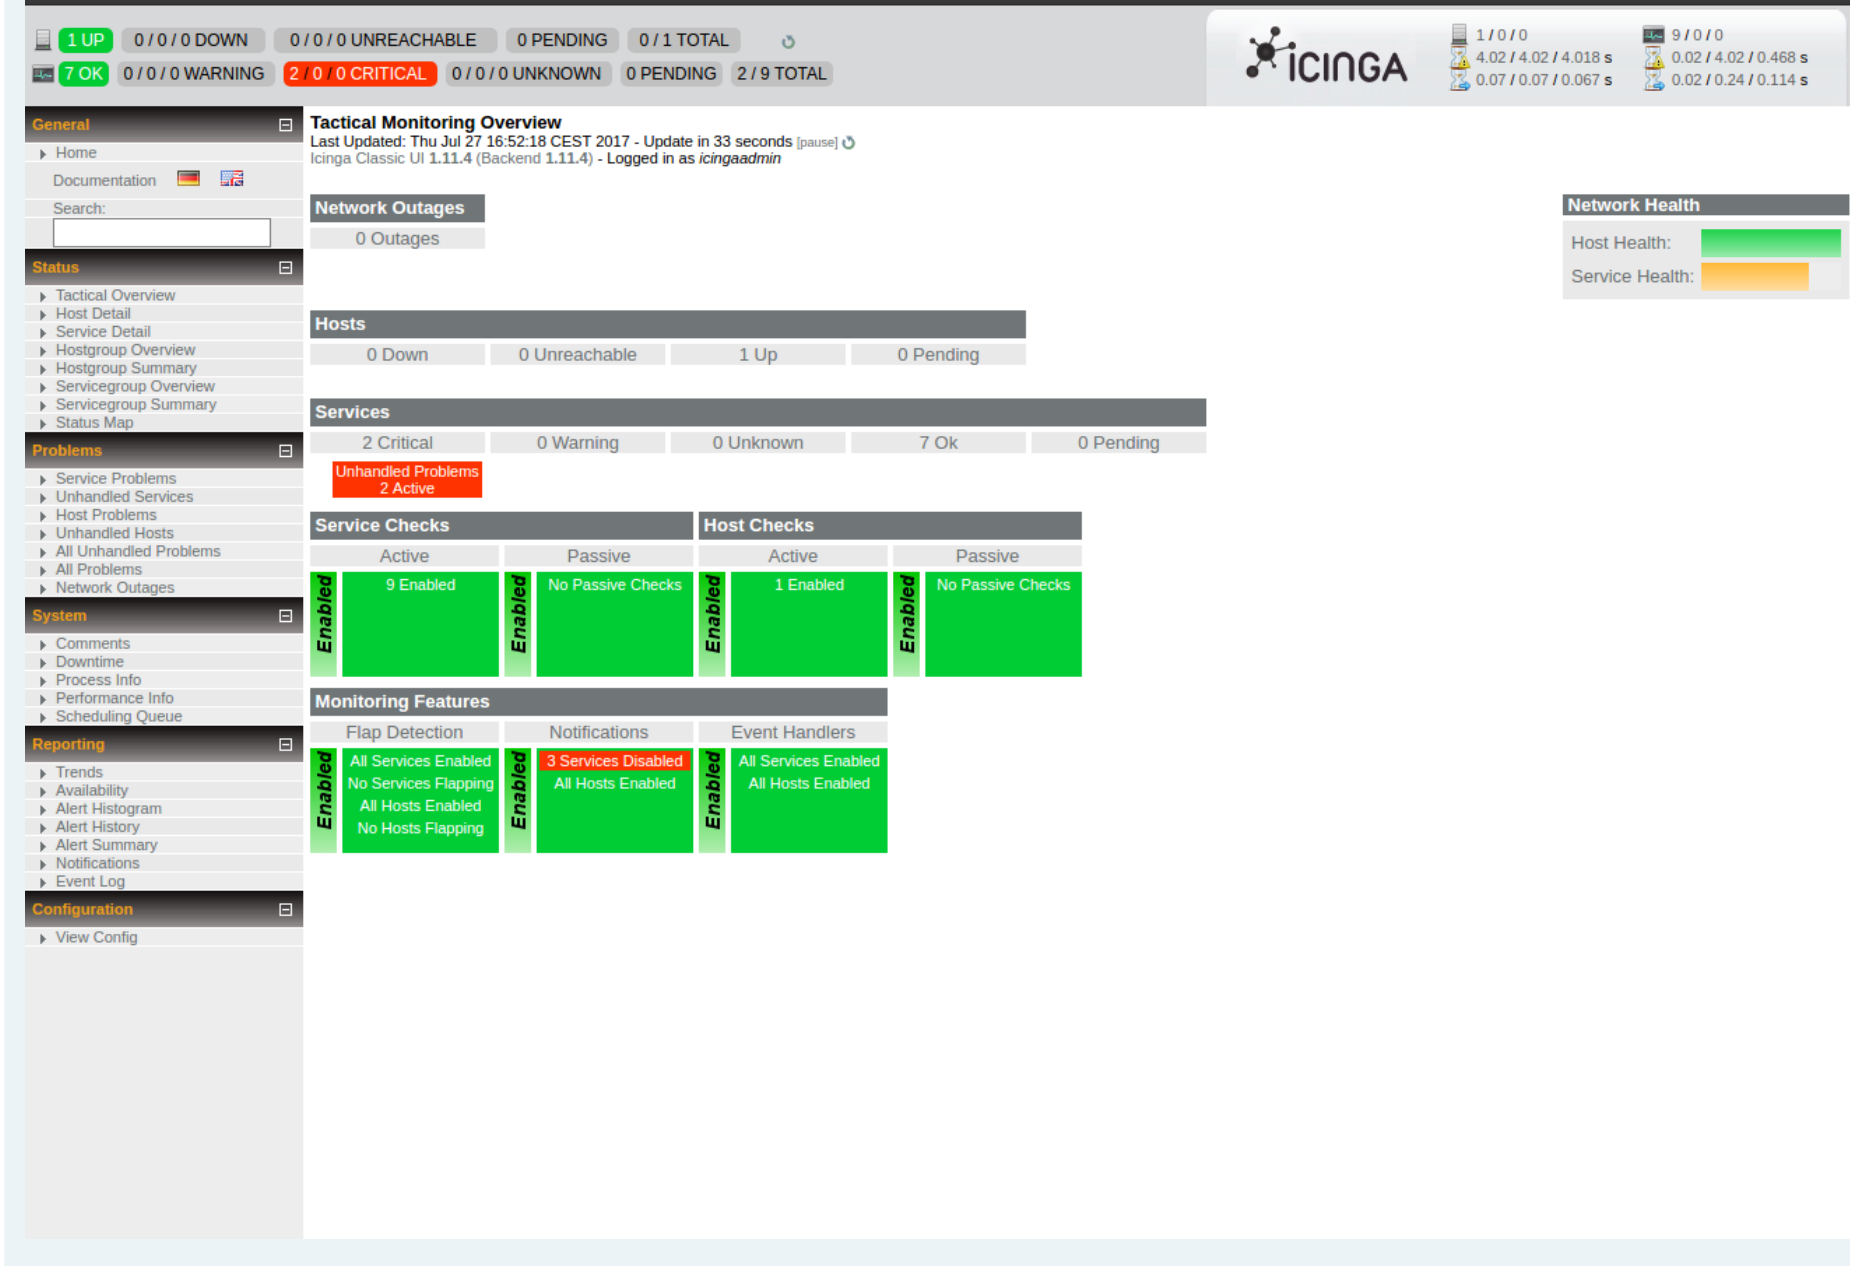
1 UP 0 / 0 / 0 DOWN 0 / 0 / 0 UNREACHABLE 0 PENDING 0 / 1 TOTAL

7 OK 0 / 0 / 0 WARNING 2 / 0 / 0 CRITICAL 0 / 0 / 0 UNKNOWN 0 PENDING 2 / 9 TOTAL

ICINGA

1 / 0 / 0
4.02 / 4.02 / 4.018 s
0.07 / 0.07 / 0.067 s

9 / 0 / 0
0.02 / 4.02 / 0.468 s
0.02 / 0.24 / 0.114 s

General
Home
Documentation
Search:

Status
Tactical Overview
Host Detail
Service Detail
Hostgroup Overview
Hostgroup Summary
Servicegroup Overview
Servicegroup Summary
Status Map

Problems
Service Problems
Unhandled Services
Host Problems
Unhandled Hosts
All Unhandled Problems
All Problems
Network Outages

System
Comments
Downtime
Process Info
Performance Info
Scheduling Queue

Reporting
Trends
Availability
Alert Histogram
Alert History
Alert Summary
Notifications
Event Log

Configuration
View Config

Tactical Monitoring Overview
Last Updated: Thu Jul 27 16:52:18 CEST 2017 - Update in 33 seconds [pause]
Icinga Classic UI 1.11.4 (Backend 1.11.4) - Logged in as icingaadmin

Network Outages
0 Outages

Network Health
Host Health:
Service Health:

Hosts
| 0 Down | 0 Unreachable | 1 Up | 0 Pending |
|---|---|---|---|

Services
| 2 Critical | 0 Warning | 0 Unknown | 7 Ok | 0 Pending |
|---|---|---|---|---|

Unhandled Problems
2 Active

Service Checks
Active
Enabled
9 Enabled
Passive
Enabled
No Passive Checks

Host Checks
Active
Enabled
1 Enabled
Passive
Enabled
No Passive Checks

Monitoring Features
Flap Detection
Enabled
All Services Enabled
No Services Flapping
All Hosts Enabled
No Hosts Flapping
Notifications
Enabled
3 Services Disabled
All Hosts Enabled
Event Handlers
Enabled
All Services Enabled
All Hosts Enabled